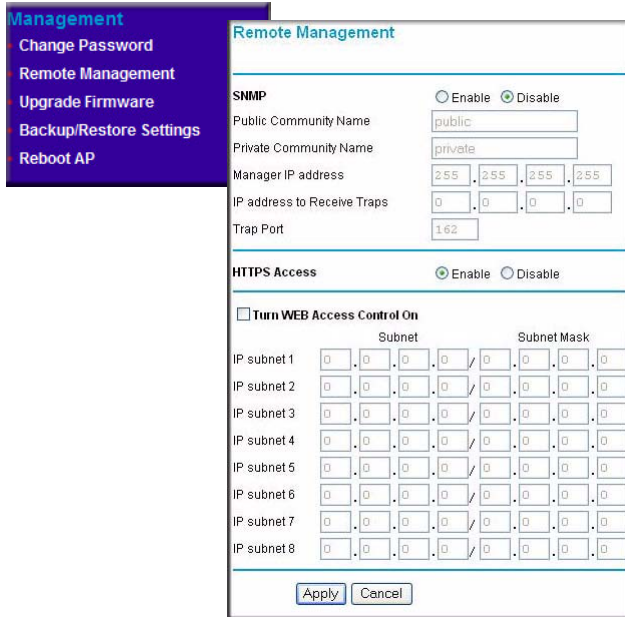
Management
Change Password
Remote Management
Upgrade Firmware
Backup/Restore Settings
Reboot AP

Remote Management

SNMP ○ Enable ◉ Disable
Public Community Name public
Private Community Name private
Manager IP address 255 . 255 . 255 . 255
IP address to Receive Traps 0 . 0 . 0 . 0
Trap Port 162

HTTPS Access ◉ Enable ○ Disable

☐ Turn WEB Access Control On

| | Subnet | Subnet Mask |
|---|---|---|
| IP subnet 1 | 0 . 0 . 0 . 0 | / 0 . 0 . 0 . 0 |
| IP subnet 2 | 0 . 0 . 0 . 0 | / 0 . 0 . 0 . 0 |
| IP subnet 3 | 0 . 0 . 0 . 0 | / 0 . 0 . 0 . 0 |
| IP subnet 4 | 0 . 0 . 0 . 0 | / 0 . 0 . 0 . 0 |
| IP subnet 5 | 0 . 0 . 0 . 0 | / 0 . 0 . 0 . 0 |
| IP subnet 6 | 0 . 0 . 0 . 0 | / 0 . 0 . 0 . 0 |
| IP subnet 7 | 0 . 0 . 0 . 0 | / 0 . 0 . 0 . 0 |
| IP subnet 8 | 0 . 0 . 0 . 0 | / 0 . 0 . 0 . 0 |

Apply Cancel